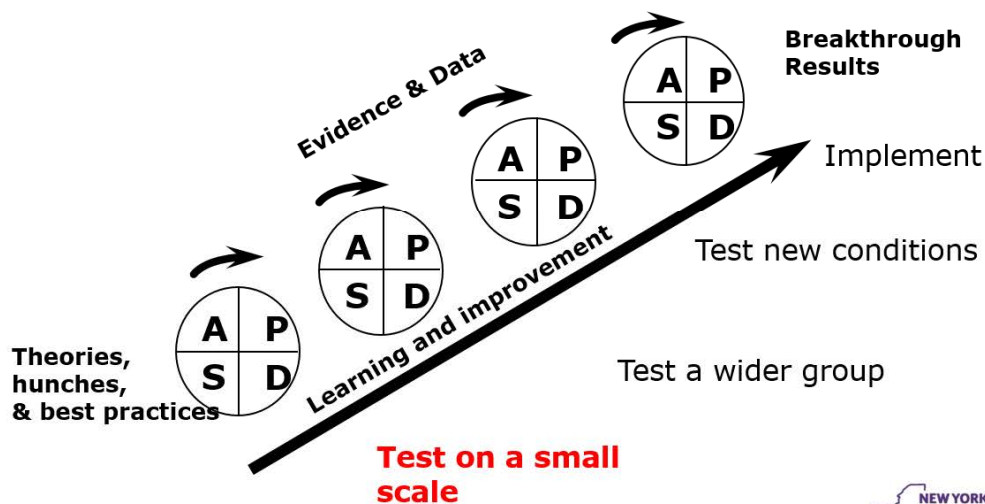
Breakthrough Results

Evidence & Data

A P
S D

A P
S D

A P
S D

A P
S D

Implement

Test new conditions

Learning and improvement

Theories, hunches, & best practices

Test a wider group

Test on a small scale

NEW YORK